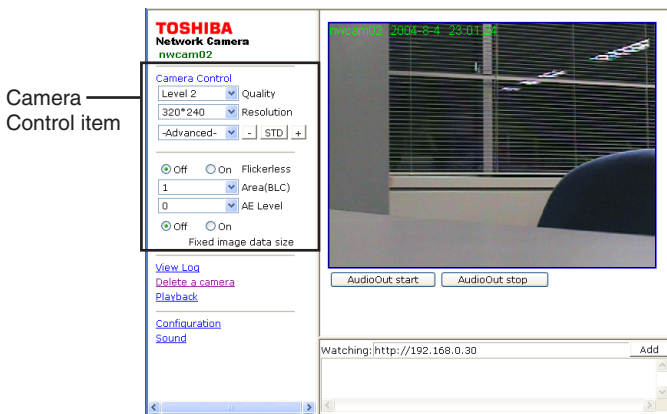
Camera Control item

TOSHIBA
Network Camera
nwcam02

Camera Control
Level 2 Quality
320*240 Resolution
-Advanced- - STD +

Off On Flickerless
1 Area(BLC)
0 AE Level
Off On
Fixed image data size

View Log
Delete a camera
Playback

Configuration
Sound

nwcam02 2004-8-4 23:01:34

AudioOut start
AudioOut stop

Watching: http://192.168.0.30
Add